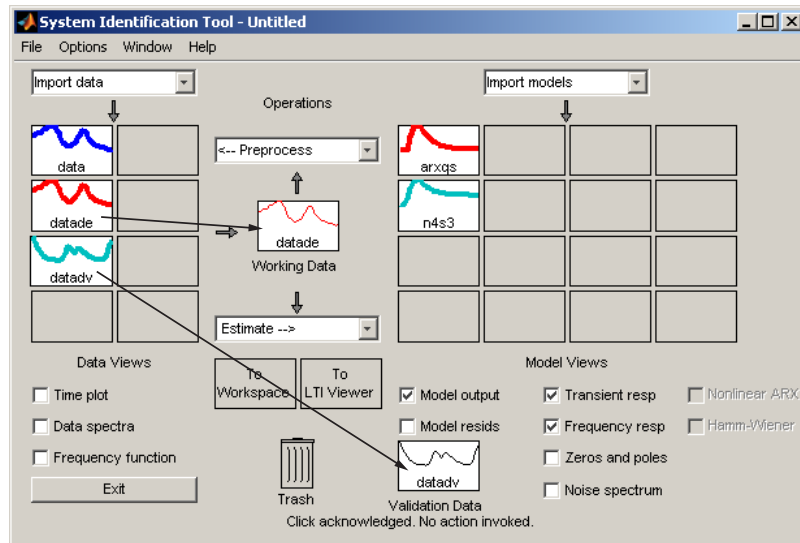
System Identification Tool - Untitled

File Options Window Help

Import data

Operations

Import models

data

<-- Preprocess

arxqs

datade

datade

n4s3

Working Data

datadv

Estimate -->

Data Views

Model Views

Time plot

To Workspace

To LTI Viewer

Model output

Transient resp

Nonlinear ARX

Data spectra

Model resids

Frequency resp

Hamm-Wiener

Frequency function

Zeros and poles

Exit

Trash

datadv

Noise spectrum

Validation Data

Click acknowledged. No action invoked.